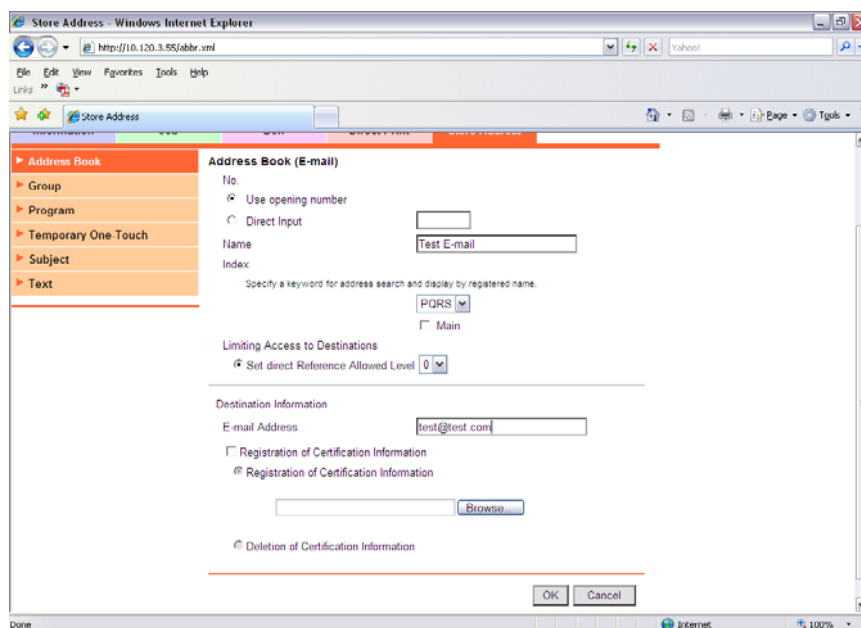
Store Address - Windows Internet Explorer

http://10.120.3.55/abbr.xml

Yahoo!

File Edit View Favorites Tools Help

Links

Store Address

Page Tools

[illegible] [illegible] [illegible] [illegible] Store Address

Address Book
Group
Program
Temporary One-Touch
Subject
Text

Address Book (E-mail)

No.

Use opening number

Direct Input

Name
Test E-mail

Index

Specify a keyword for address search and display by registered name.

PQRS

Main

Limiting Access to Destinations

Set direct Reference Allowed Level 0

Destination Information

E-mail Address
test@test.com

Registration of Certification Information

Registration of Certification Information

Browse...

Deletion of Certification Information

OK Cancel

Done

Internet

100%